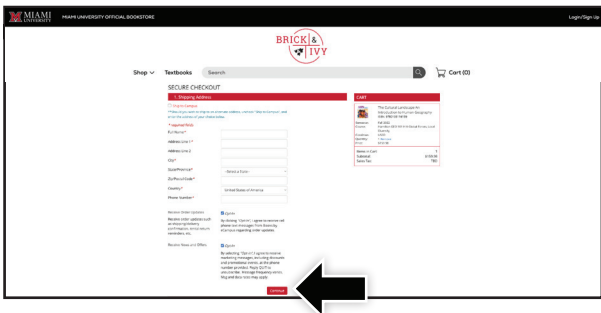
MIAMI UNIVERSITY MIAMI UNIVERSITY OFFICIAL BOOKSTORE

Login/Sign Up

BRICK & IVY

Shop Textbooks Search

Cart (0)

SECURE CHECKOUT

1. Shipping Address

Ship to Campus

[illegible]

* required fields

Full Name*

Address Line 1*

Address Line 2

City*

State/Province* - Select a State -

Zip/Postal Code*

Country* United States of America

Phone Number*

Receive Order Updates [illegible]

Receive Order updates such as shipping tracking, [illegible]

Receive News and Offers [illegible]

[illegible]

Continue

CART

The Cultural Landscape: An Introduction to Human Geography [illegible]

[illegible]

Items in Cart 1

Subtotal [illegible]

Sales Tax TBD